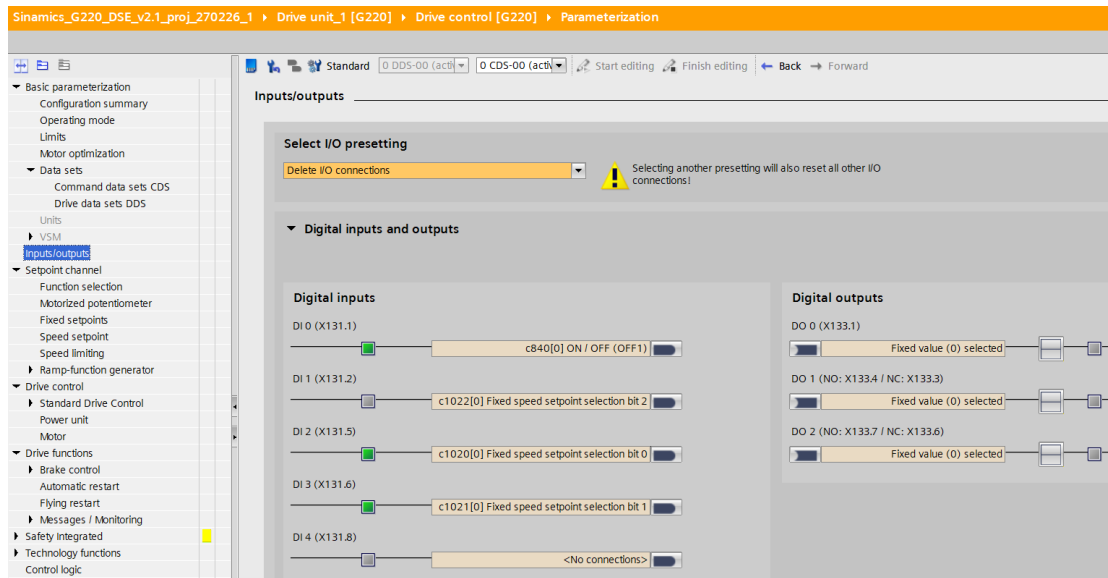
Sinamics_G220_DSE_v2.1_proj_270226_1 ▸ Drive unit_1 [G220] ▸ Drive control [G220] ▸ Parameterization

Basic parameterization
Configuration summary
Operating mode
Limits
Motor optimization
Data sets
Command data sets CDS
Drive data sets DDS
Units
VSM
Inputs/outputs
Setpoint channel
Function selection
Motorized potentiometer
Fixed setpoints
Speed setpoint
Speed limiting
Ramp-function generator
Drive control
Standard Drive Control
Power unit
Motor
Drive functions
Brake control
Automatic restart
Flying restart
Messages / Monitoring
Safety Integrated
Technology functions
Control logic

Standard 0 DDS-00 (acti 0 CDS-00 (acti Start editing Finish editing ← Back → Forward

Inputs/outputs

Select I/O presetting
Delete I/O connections
Selecting another presetting will also reset all other I/O connections!

Digital inputs and outputs

Digital inputs
DI 0 (X131.1)
c840[0] ON / OFF (OFF1)
DI 1 (X131.2)
c1022[0] Fixed speed setpoint selection bit 2
DI 2 (X131.5)
c1020[0] Fixed speed setpoint selection bit 0
DI 3 (X131.6)
c1021[0] Fixed speed setpoint selection bit 1
DI 4 (X131.8)
<No connections>

Digital outputs
DO 0 (X133.1)
Fixed value (0) selected
DO 1 (NO: X133.4 / NC: X133.3)
Fixed value (0) selected
DO 2 (NO: X133.7 / NC: X133.6)
Fixed value (0) selected